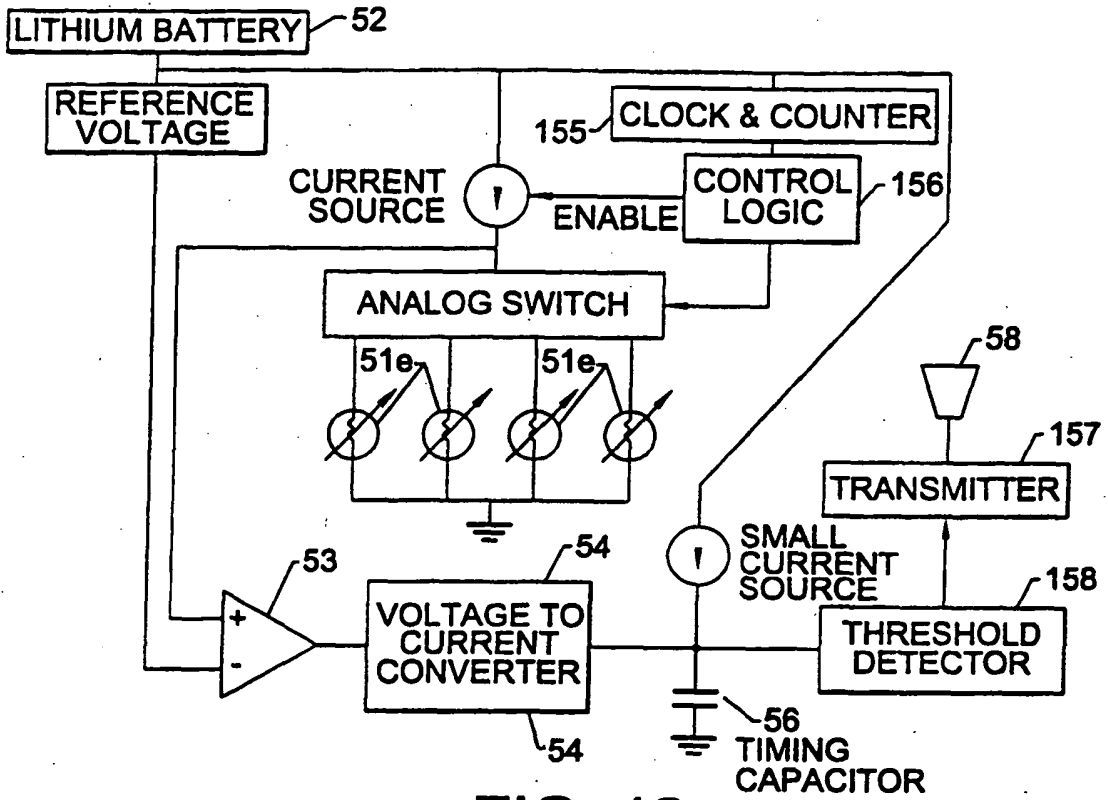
LITHIUM BATTERY 52

REFERENCE VOLTAGE

155 CLOCK & COUNTER

CURRENT SOURCE

ENABLE

CONTROL LOGIC 156

ANALOG SWITCH

51e

51e

58

157

TRANSMITTER

SMALL CURRENT SOURCE

158

53

54

+

-

VOLTAGE TO CURRENT CONVERTER

54

THRESHOLD DETECTOR

56 TIMING CAPACITOR

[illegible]